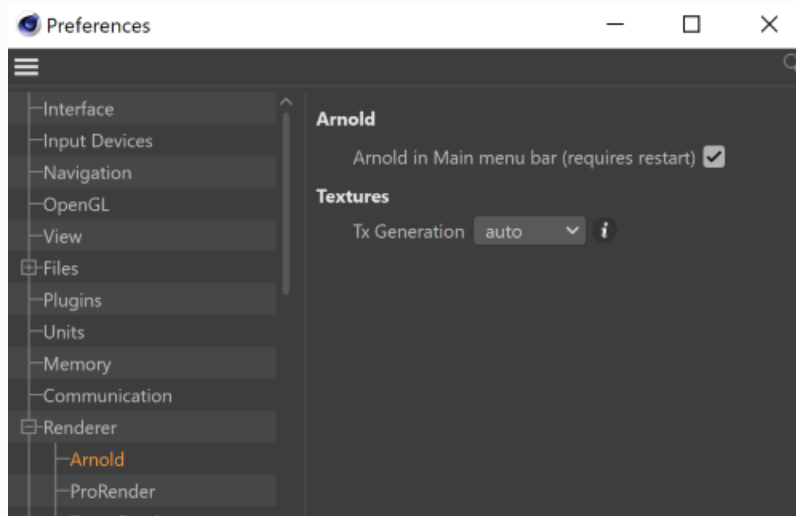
Preferences

Interface
Input Devices
Navigation
OpenGL
View
Files
Plugins
Units
Memory
Communication
Renderer
Arnold
ProRender

Arnold
Arnold in Main menu bar (requires restart)
Textures
Tx Generation auto